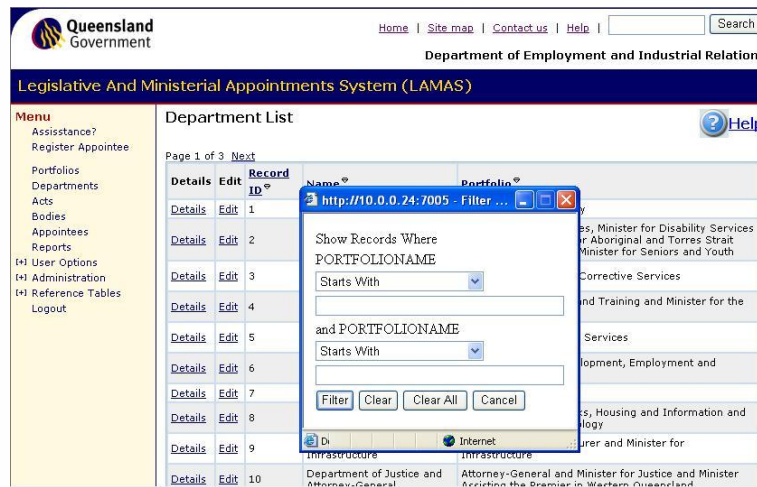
Queensland Government

Home | Site map | Contact us | Help | Search

Department of Employment and Industrial Relation

Legislative And Ministerial Appointments System (LAMAS)

Menu
Assisstance?
Register Appointee

Portfolios
Departments
Acts
Bodies
Appointees
Reports
[+] User Options
[+] Administration
[+] Reference Tables
Logout

Department List

Help

Page 1 of 3 Next

| Details | Edit | Record ID | Name | Portfolio |
|---|---|---|---|---|
| Details | Edit | 1 | | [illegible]y |
| Details | Edit | 2 | | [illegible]es, Minister for Disability Services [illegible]r Aboriginal and Torres Strait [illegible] Minister for Seniors and Youth |
| Details | Edit | 3 | | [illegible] Corrective Services |
| Details | Edit | 4 | | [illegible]nd Training and Minister for the |
| Details | Edit | 5 | | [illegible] Services |
| Details | Edit | 6 | | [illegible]lopment, Employment and |
| Details | Edit | 7 | | |
| Details | Edit | 8 | | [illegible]s, Housing and Information and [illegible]logy |
| Details | Edit | 9 | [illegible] Infrastructure | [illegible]urer and Minister for Infrastructure |
| Details | Edit | 10 | Department of Justice and Attorney-General | Attorney-General and Minister for Justice and Minister Assisting the Premier in Western Queensland |

http://10.0.0.24:7005 - Filter ...

Show Records Where
PORTFOLIONAME
Starts With

and PORTFOLIONAME
Starts With

Filter | Clear | Clear All | Cancel

Di
Internet